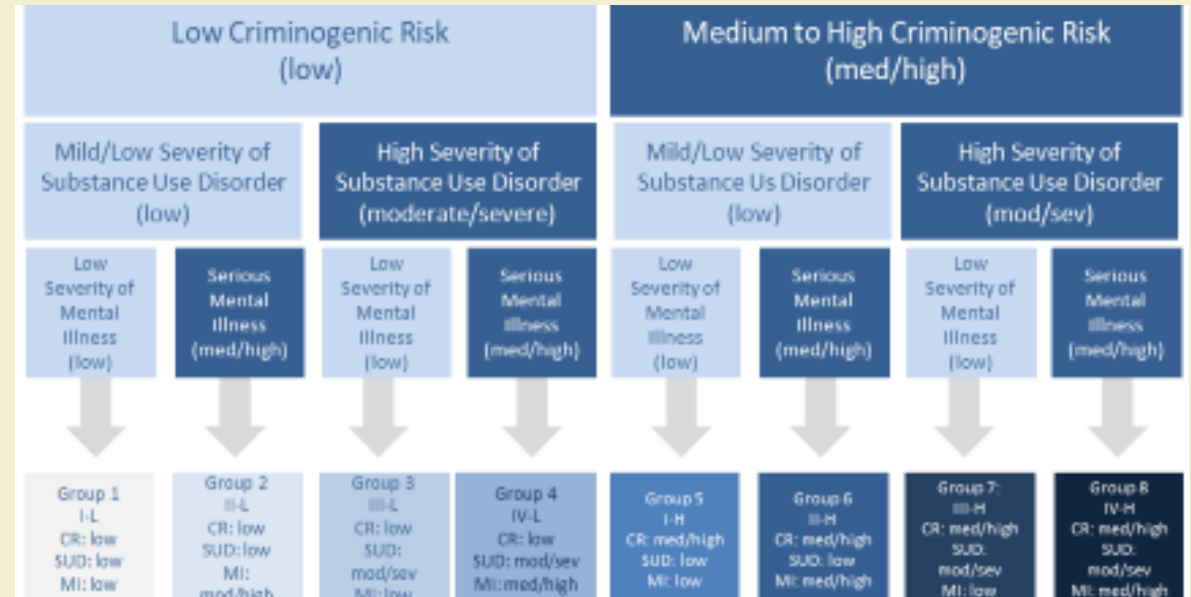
Low Criminogenic Risk (low)

Medium to High Criminogenic Risk (med/high)

Mild/Low Severity of Substance Use Disorder (low)

High Severity of Substance Use Disorder (moderate/severe)

Mild/Low Severity of Substance Us Disorder (low)

High Severity of Substance Use Disorder (mod/sev)

Low Severity of Mental Illness (low)

Serious Mental Illness (med/high)

Low Severity of Mental Illness (low)

Serious Mental Illness (med/high)

Low Severity of Mental Illness (low)

Serious Mental Illness (med/high)

Low Severity of Mental Illness (low)

Serious Mental Illness (med/high)

Group 1 I-L CR: low SUD: low MI: low

Group 2 II-L CR: low SUD: low MI: mod/high

Group 3 III-L CR: low SUD: mod/sev MI: low

Group 4 IV-L CR: low SUD: mod/sev MI: med/high

Group 5 I-H CR: med/high SUD: low MI: low

Group 6 II-H CR: med/high SUD: low MI: med/high

Group 7: III-H CR: med/high SUD: mod/sev MI: low

Group 8 IV-H CR: med/high SUD: mod/sev MI: med/high